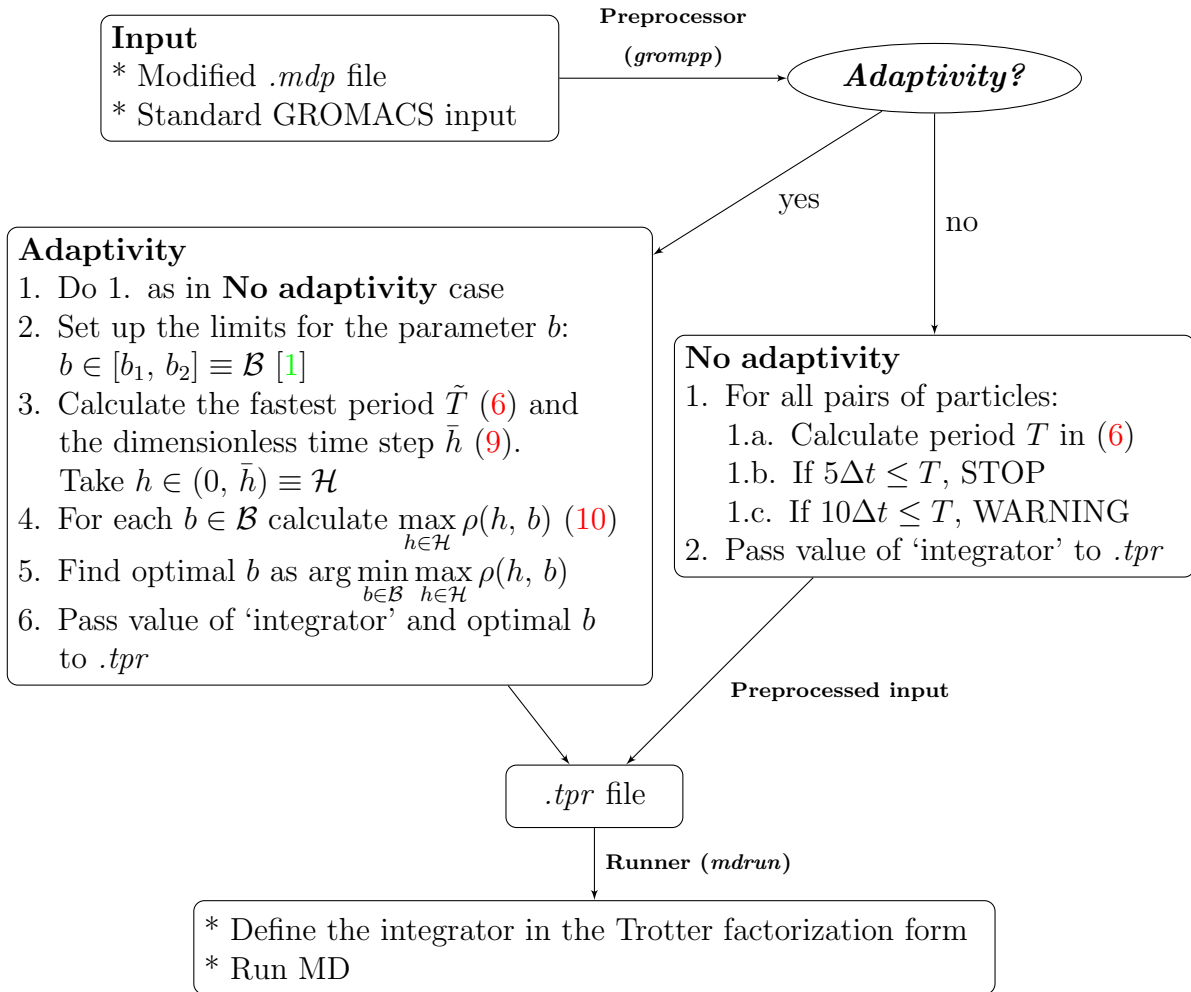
**Input**
* Modified *.mdp* file
* Standard GROMACS input

**Preprocessor**
**(*grompp*)**

***Adaptivity?***

yes

no

**Adaptivity**
1. Do 1. as in **No adaptivity** case
2. Set up the limits for the parameter $b$: $b \in [b_1, b_2] \equiv \mathcal{B}$ [1]
3. Calculate the fastest period $\tilde{T}$ (6) and the dimensionless time step $\bar{h}$ (9). Take $h \in (0, \bar{h}) \equiv \mathcal{H}$
4. For each $b \in \mathcal{B}$ calculate $\max_{h \in \mathcal{H}} \rho(h, b)$ (10)
5. Find optimal $b$ as $\arg\min_{b \in \mathcal{B}} \max_{h \in \mathcal{H}} \rho(h, b)$
6. Pass value of 'integrator' and optimal $b$ to *.tpr*

**No adaptivity**
1. For all pairs of particles:
1.a. Calculate period $T$ in (6)
1.b. If $5\Delta t \leq T$, STOP
1.c. If $10\Delta t \leq T$, WARNING
2. Pass value of 'integrator' to *.tpr*

**Preprocessed input**

*.tpr* file

**Runner (*mdrun*)**

* Define the integrator in the Trotter factorization form
* Run MD